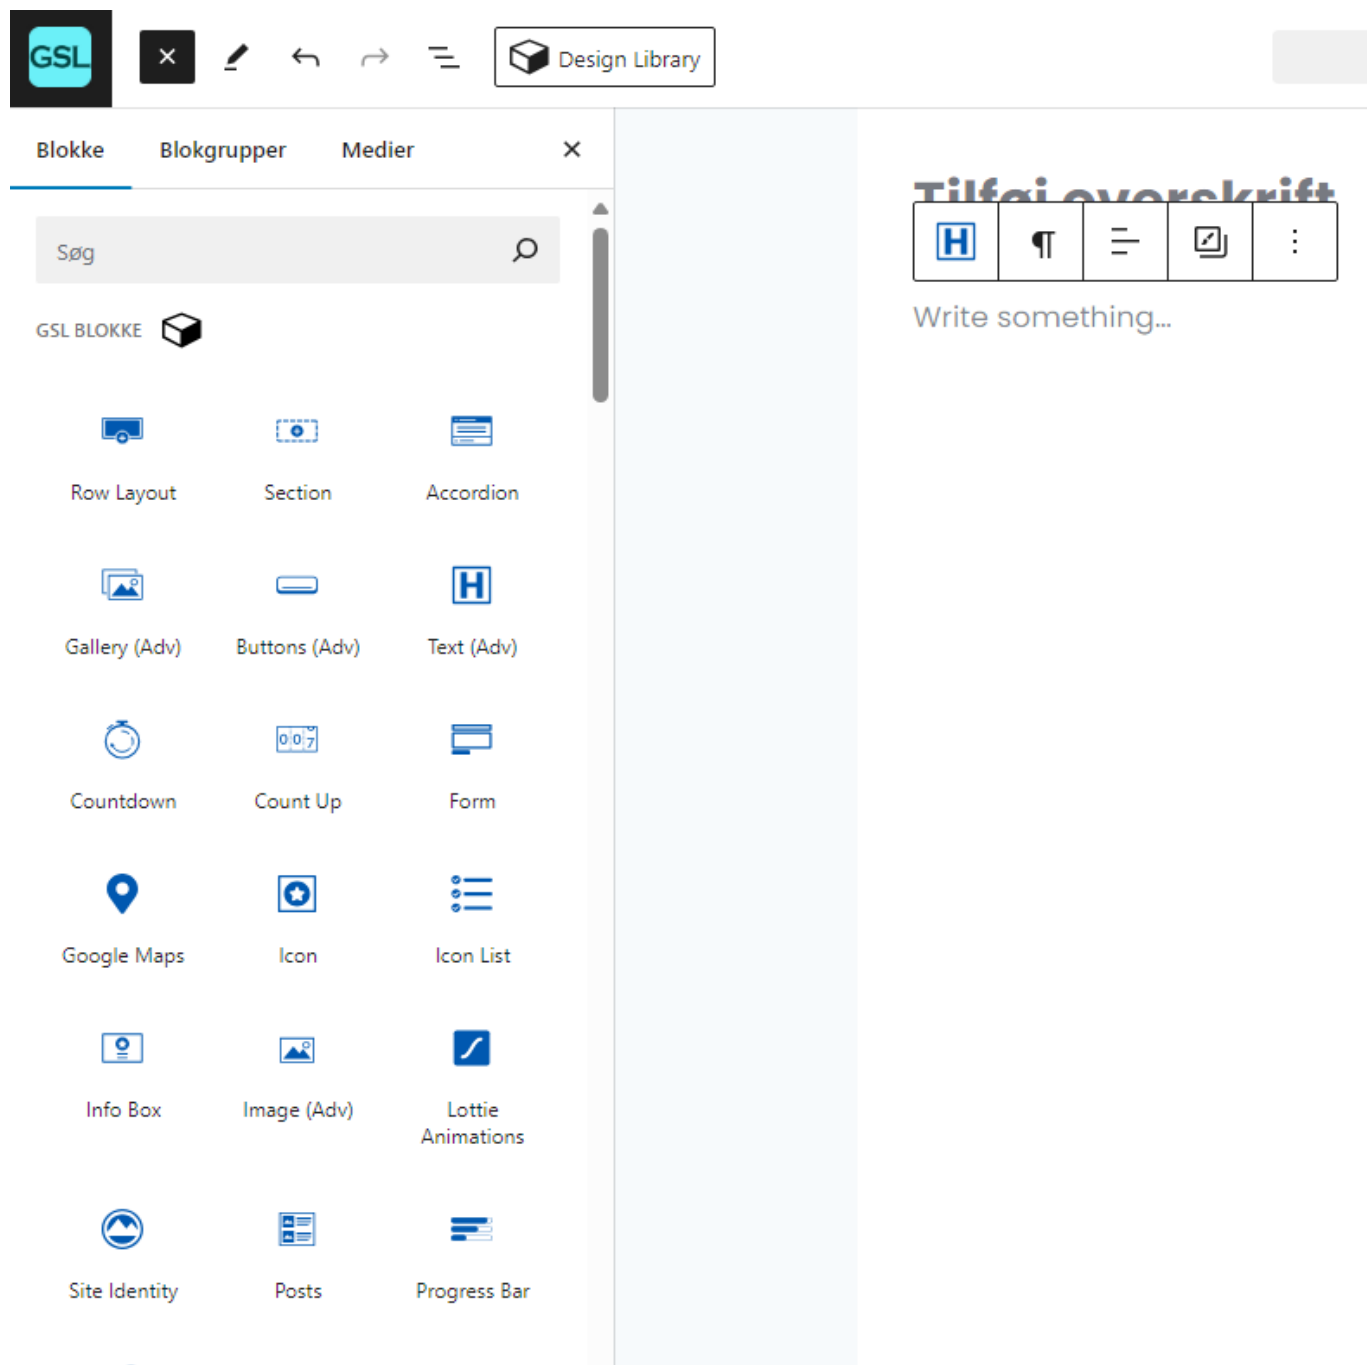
GSL

Design Library

Blokke Blokgrupper Medier

Søg

GSL BLOKKE

Row Layout
Section
Accordion
Gallery (Adv)
Buttons (Adv)
Text (Adv)
Countdown
Count Up
Form
Google Maps
Icon
Icon List
Info Box
Image (Adv)
Lottie Animations
Site Identity
Posts
Progress Bar

Tilføj overskrift

Write something...